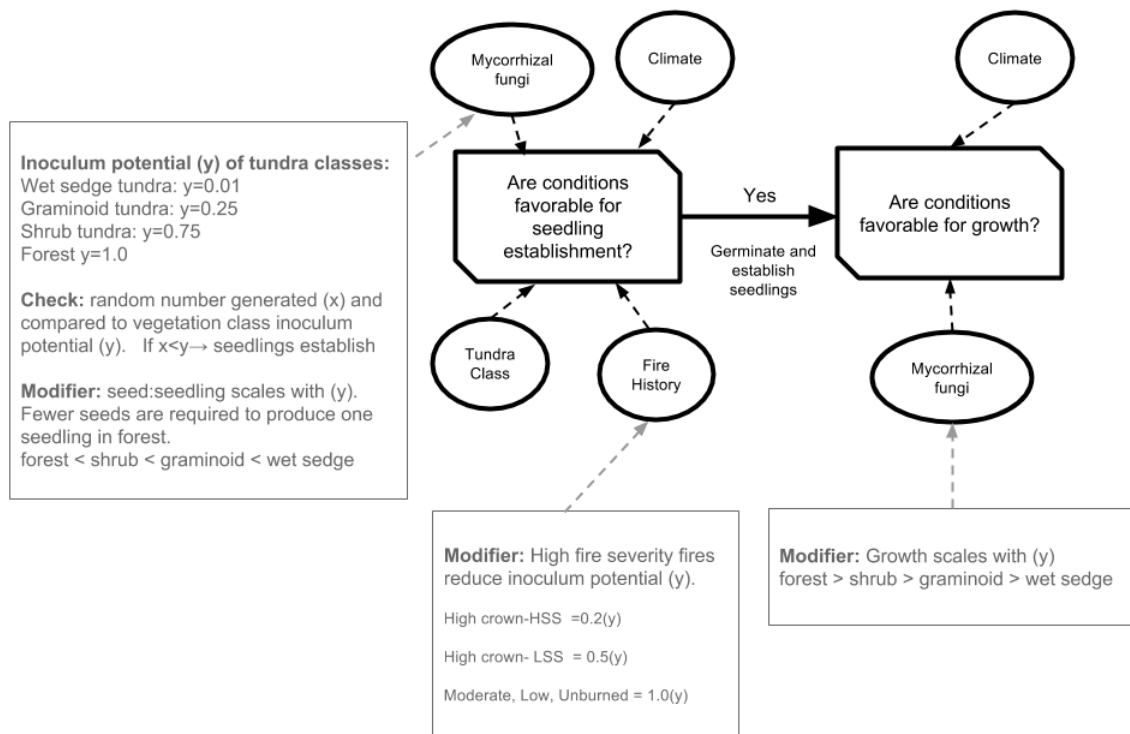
Mycorrhizal fungi

Climate

Climate

Inoculum potential (y) of tundra classes:
Wet sedge tundra: y=0.01
Graminoid tundra: y=0.25
Shrub tundra: y=0.75
Forest y=1.0

Check: random number generated (x) and compared to vegetation class inoculum potential (y). If x<y→ seedlings establish

Modifier: seed:seedling scales with (y). Fewer seeds are required to produce one seedling in forest.
forest < shrub < graminoid < wet sedge

Are conditions favorable for seedling establishment?

Yes

Germinate and establish seedlings

Are conditions favorable for growth?

Tundra Class

Fire History

Mycorrhizal fungi

Modifier: High fire severity fires reduce inoculum potential (y).

High crown-HSS =0.2(y)

High crown- LSS = 0.5(y)

Moderate, Low, Unburned = 1.0(y)

Modifier: Growth scales with (y)
forest > shrub > graminoid > wet sedge